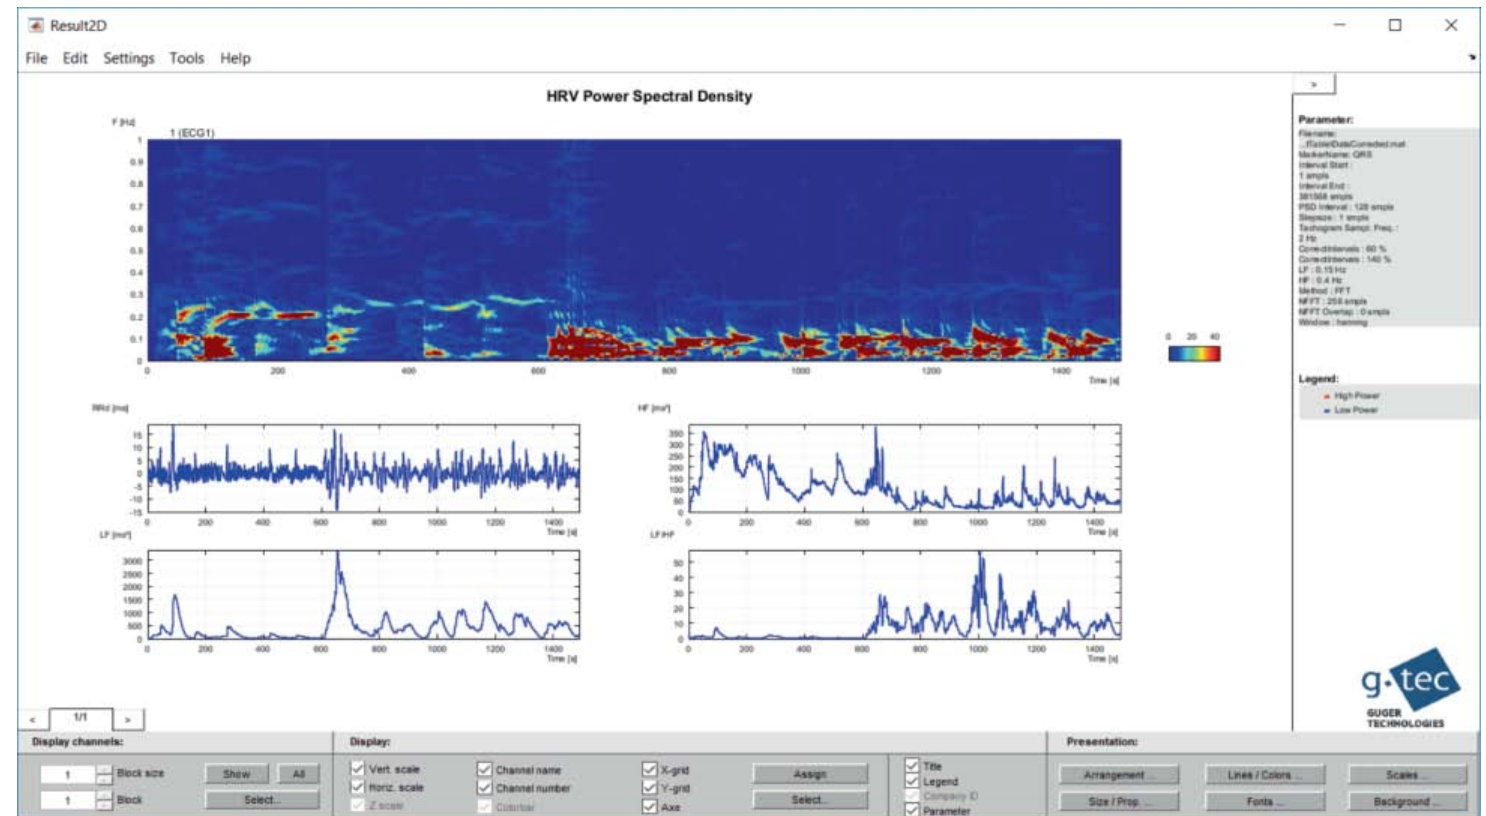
Result2D

File Edit Settings Tools Help

HRV Power Spectral Density

F [Hz]
1 (ECG1)
1
0.9
0.8
0.7
0.6
0.5
0.4
0.3
0.2
0.1
0
0 200 400 600 800 1000 1200 1400
Time [s]

0 20 40

RRd [ms]
15
10
5
0
-5
-10
-15
0 200 400 600 800 1000 1200 1400
Time [s]

HF [ms²]
350
300
250
200
150
100
50
0
0 200 400 600 800 1000 1200 1400
Time [s]

LF [ms²]
3000
2500
2000
1500
1000
500
0
0 200 400 600 800 1000 1200 1400
Time [s]

LF/HF
50
40
30
20
10
0
0 200 400 600 800 1000 1200 1400
Time [s]

>

Parameter:
Filename:
...\Table\Data\Corrected.mat
Markername: QRS
Interval Start :
1 smpls
Interval End :
381568 smpls
PSD Interval : 128 smpls
Stepsize : 1 smpls
Tachogram Sampl. Freq. :
2 Hz
CorrectIntervals : 60 %
CorrectIntervals : 140 %
LF : 0.15 Hz
HF : 0.4 Hz
Method : FFT
NFFT : 256 smpls
NFFT Overlap : 0 smpls
Window : hamming

Legend:
High Power
Low Power

g.tec
GUGER TECHNOLOGIES

< 1/1 >

Display channels:
1 Block size Show All
1 Block Select...

Display:
Vert. scale
Horiz. scale
Z scale
Channel name
Channel number
Colorbar
X-grid
Y-grid
Axe
Assign
Select...
Title
Legend
Company ID
Parameter

Presentation:
Arrangement ...
Lines / Colors ...
Scales ...
Size / Prop. ...
Fonts ...
Background ...